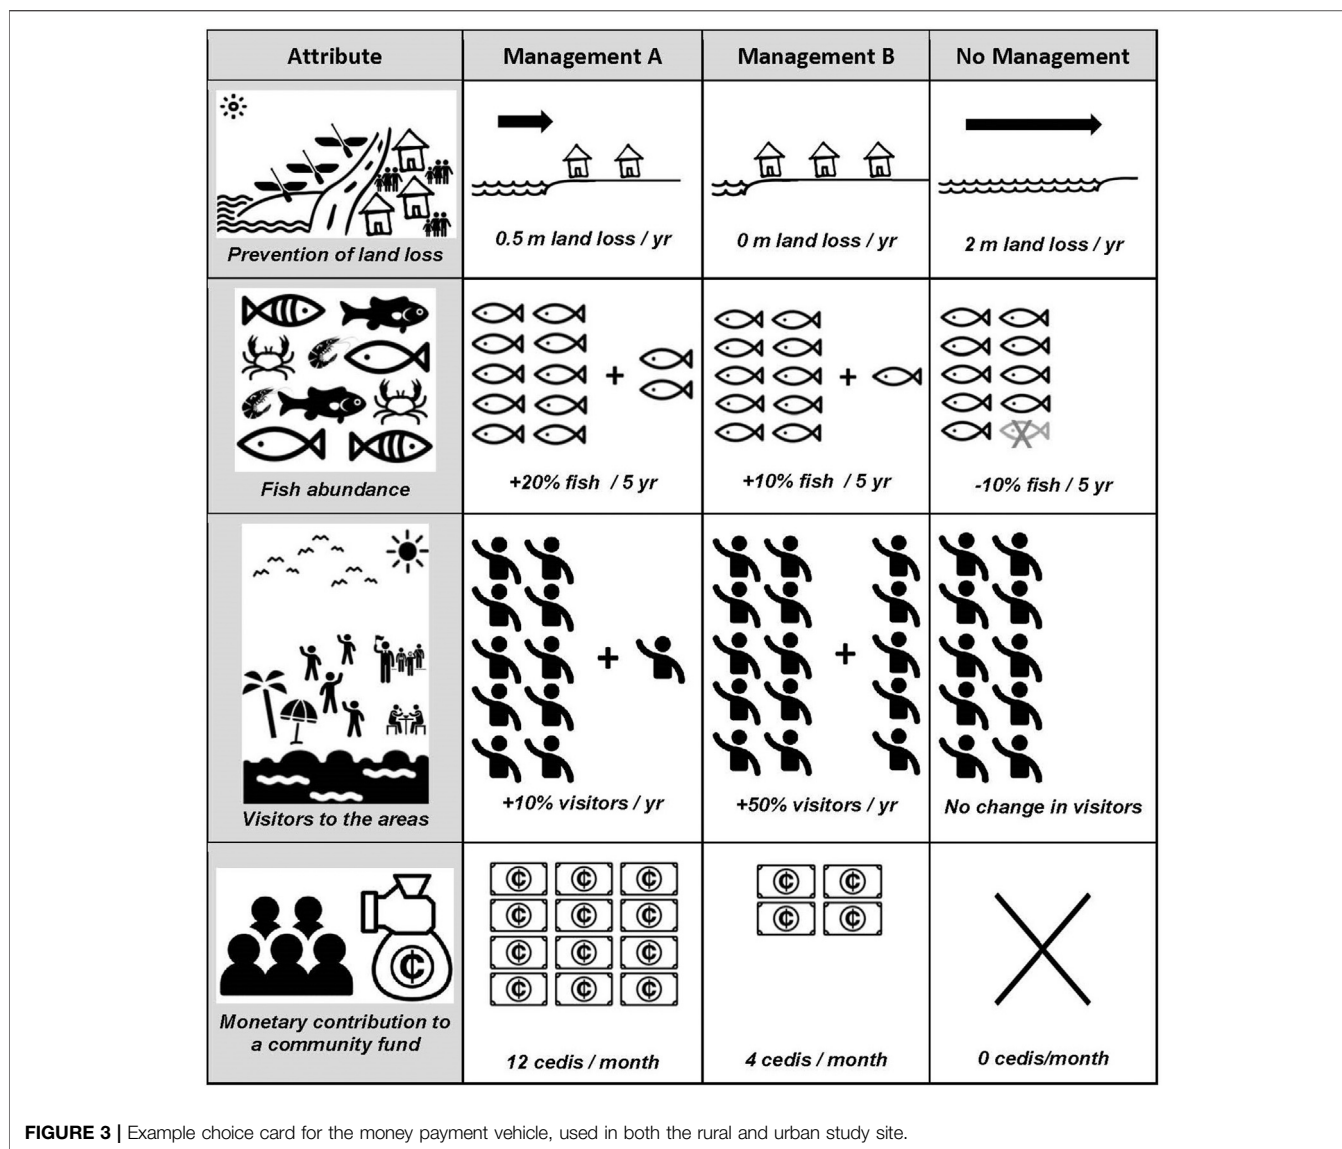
| Attribute | Management A | Management B | No Management |
|---|---|---|---|
| Prevention of land loss | 0.5 m land loss / yr | 0 m land loss / yr | 2 m land loss / yr |
| Fish abundance | + <br> +20% fish / 5 yr | + <br> +10% fish / 5 yr | -10% fish / 5 yr |
| Visitors to the areas | + <br> +10% visitors / yr | + <br> +50% visitors / yr | No change in visitors |
| Monetary contribution to a community fund | 12 cedis / month | 4 cedis / month | 0 cedis/month |

FIGURE 3 | Example choice card for the money payment vehicle, used in both the rural and urban study site.